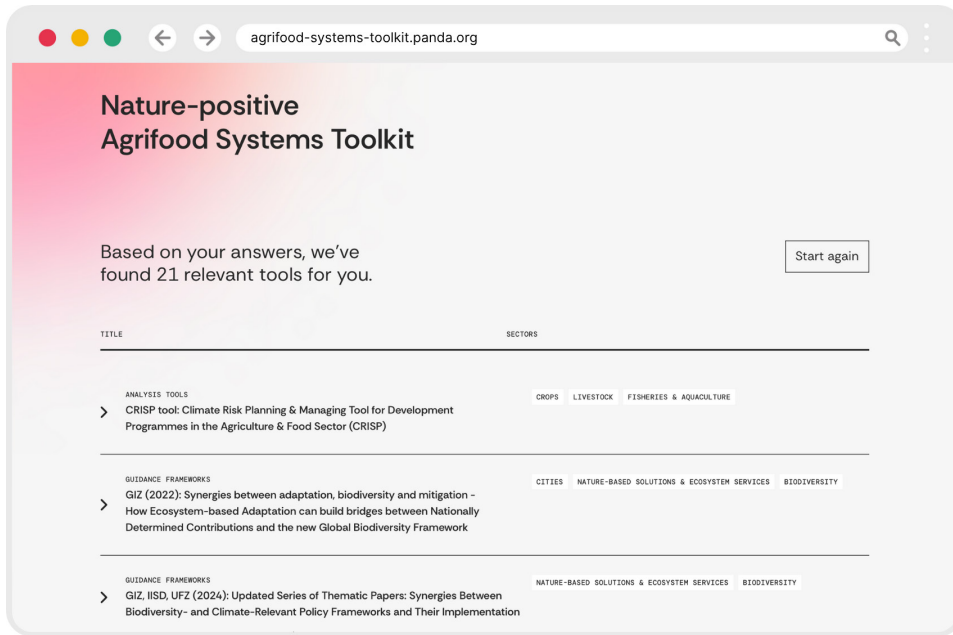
agrifood-systems-toolkit.panda.org

Nature-positive
Agrifood Systems Toolkit

Based on your answers, we've found 21 relevant tools for you.

Start again

| TITLE | SECTORS |
|---|---|
| ANALYSIS TOOLS<br>CRISP tool: Climate Risk Planning & Managing Tool for Development Programmes in the Agriculture & Food Sector (CRISP) | CROPS LIVESTOCK FISHERIES & AQUACULTURE |
| GUIDANCE FRAMEWORKS<br>GIZ (2022): Synergies between adaptation, biodiversity and mitigation - How Ecosystem-based Adaptation can build bridges between Nationally Determined Contributions and the new Global Biodiversity Framework | CITIES NATURE-BASED SOLUTIONS & ECOSYSTEM SERVICES BIODIVERSITY |
| GUIDANCE FRAMEWORKS<br>GIZ, IISD, UFZ (2024): Updated Series of Thematic Papers: Synergies Between Biodiversity- and Climate-Relevant Policy Frameworks and Their Implementation | NATURE-BASED SOLUTIONS & ECOSYSTEM SERVICES BIODIVERSITY |